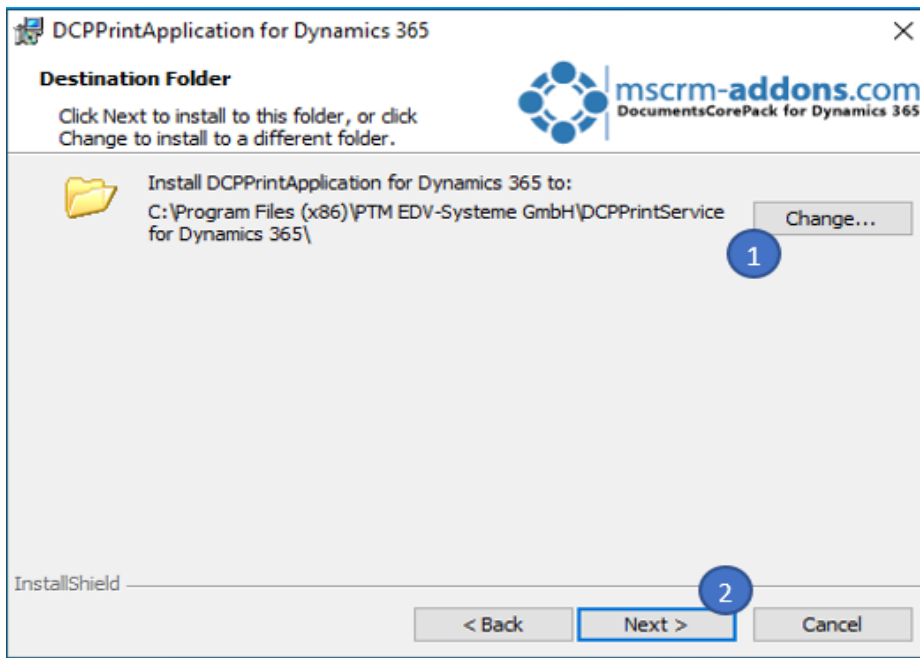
DCPPrintApplication for Dynamics 365

×

Destination Folder

Click Next to install to this folder, or click Change to install to a different folder.

mscrm-addons.com
DocumentsCorePack for Dynamics 365

Install DCPPrintApplication for Dynamics 365 to:
C:\Program Files (x86)\PTM EDV-Systeme GmbH\DCPPrintService for Dynamics 365\

Change...

1

InstallShield

2

< Back

Next >

Cancel